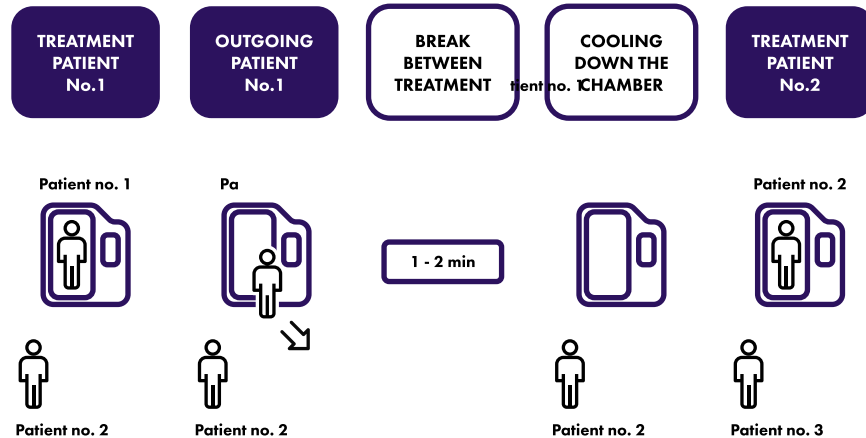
TREATMENT PATIENT No.1

OUTGOING PATIENT No.1

BREAK BETWEEN TREATMENT

tient no. 1

COOLING DOWN THE CHAMBER

TREATMENT PATIENT No.2

Patient no. 1

Pa

Patient no. 2

1 - 2 min

Patient no. 2

Patient no. 2

Patient no. 2

Patient no. 3